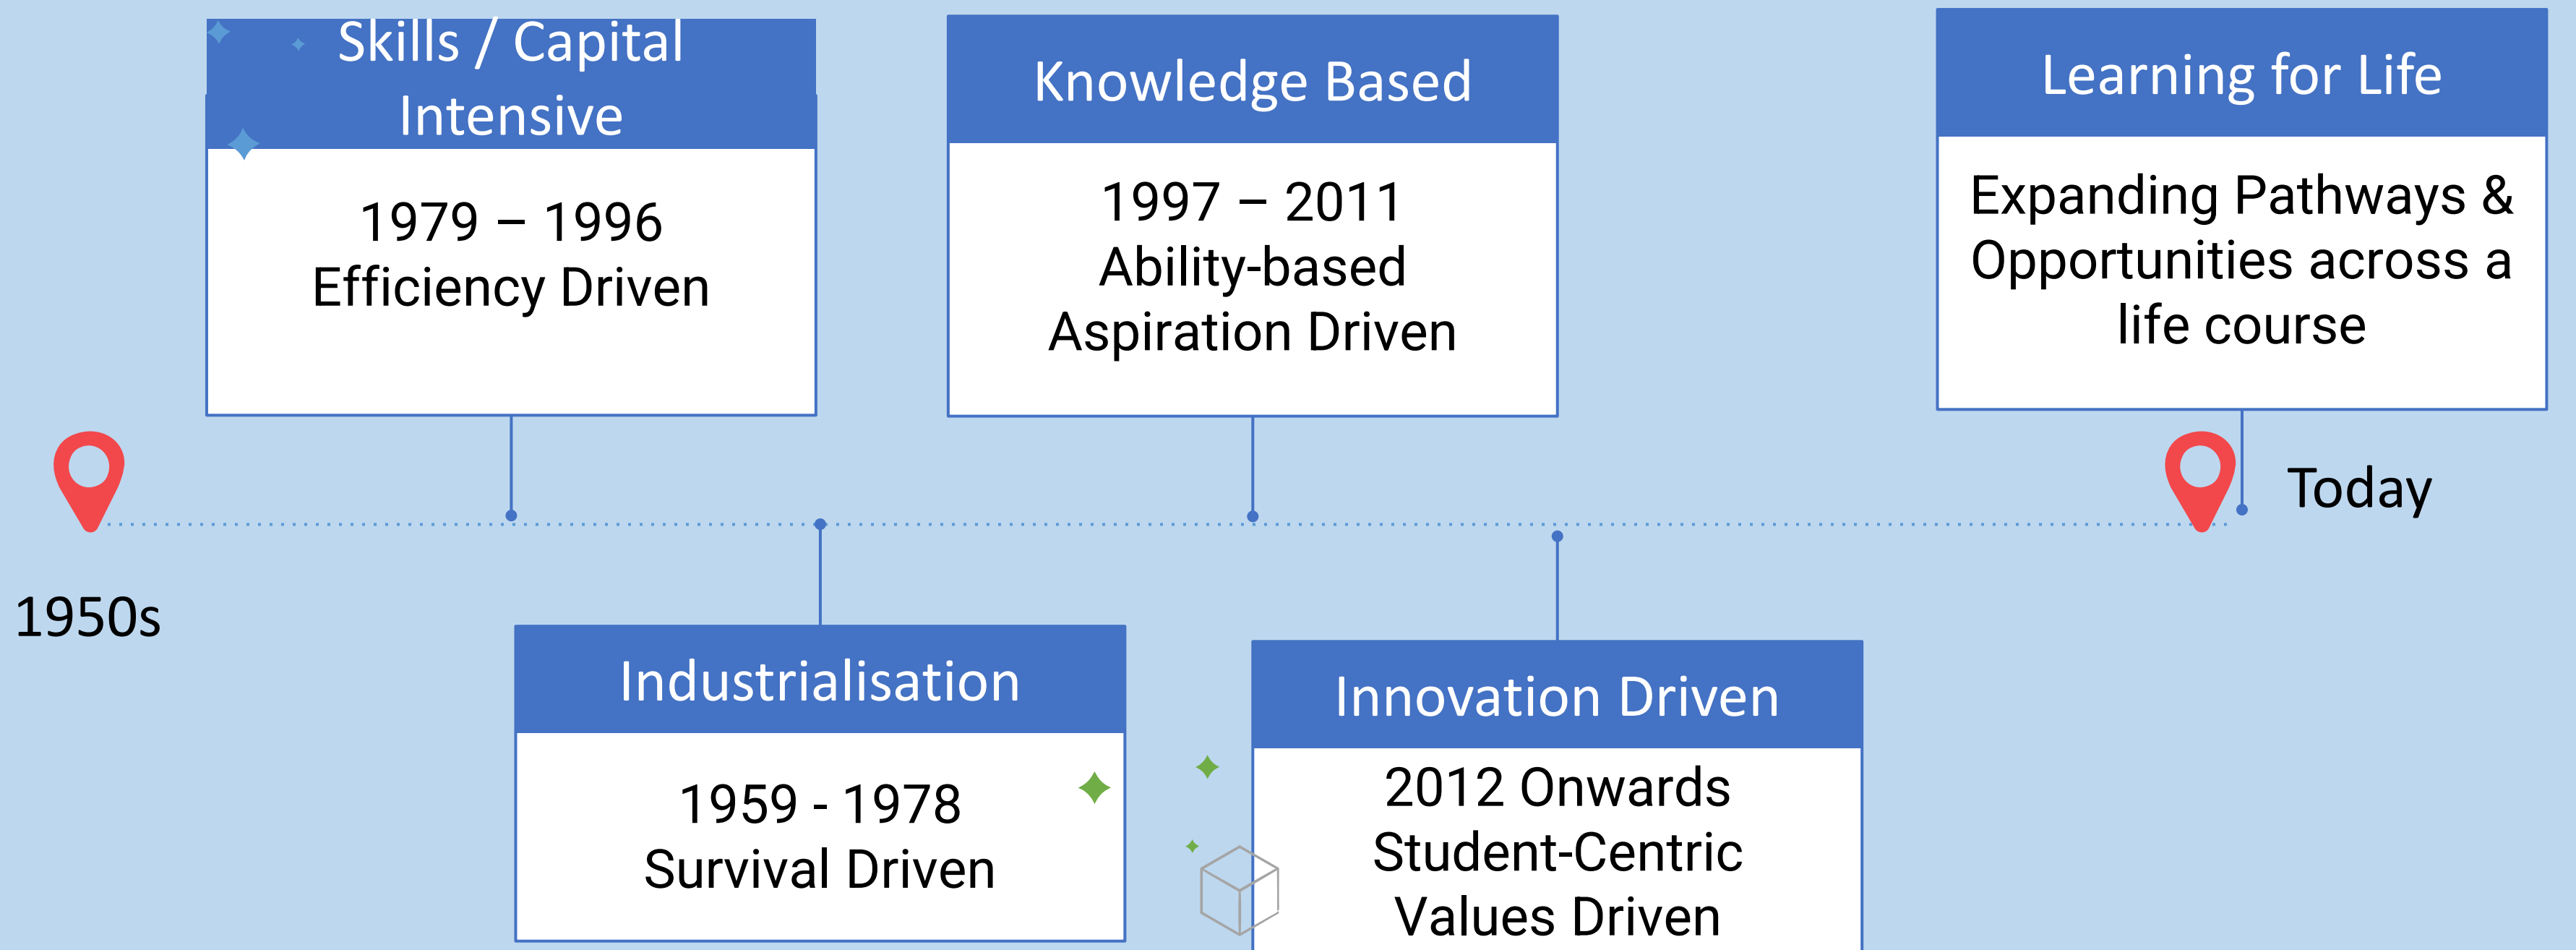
Skills / Capital Intensive

1979 – 1996
Efficiency Driven

Knowledge Based

1997 – 2011
Ability-based
Aspiration Driven

Learning for Life

Expanding Pathways & Opportunities across a life course

Today

1950s

Industrialisation

1959 - 1978
Survival Driven

Innovation Driven

2012 Onwards
Student-Centric
Values Driven